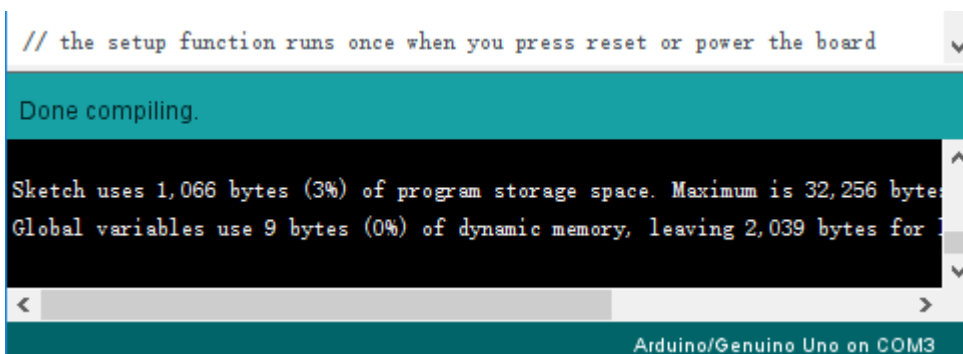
// the setup function runs once when you press reset or power the board

Done compiling.

Sketch uses 1,066 bytes (3%) of program storage space. Maximum is 32,256 byte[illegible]
Global variables use 9 bytes (0%) of dynamic memory, leaving 2,039 bytes for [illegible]

Arduino/Genuino Uno on COM3